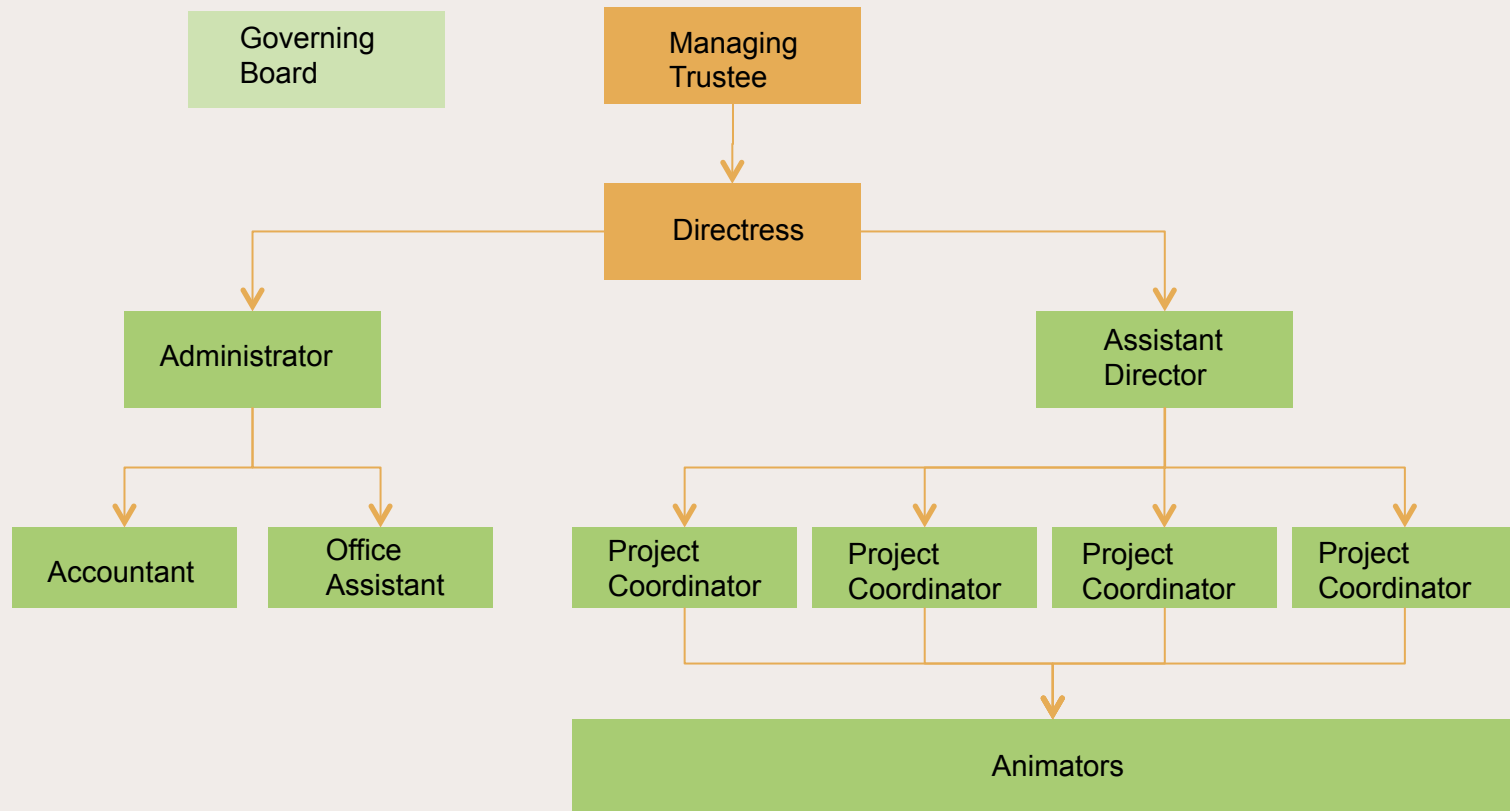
Governing Board

Managing Trustee

Directress

Administrator

Assistant Director

Accountant

Office Assistant

Project Coordinator

Project Coordinator

Project Coordinator

Project Coordinator

Animators